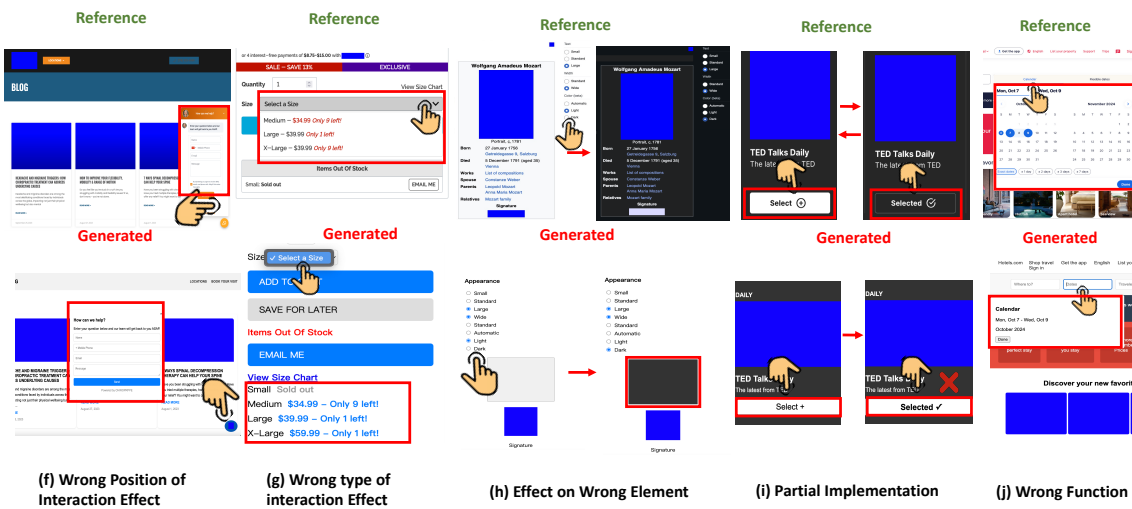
Reference

Reference

Reference

Reference

Reference

BLOG

or 4 interest-free payments of $8.75-$15.00 with

SALE – SAVE 13%

EXCLUSIVE

Quantity 1

View Size Chart

Size Select a Size

Medium – $34.99 Only 9 left!

Large – $39.99 Only 1 left!

X-Large – $39.99 Only 9 left!

Items Out Of Stock

Small: Sold out

EMAIL ME

Wolfgang Amadeus Mozart

Wolfgang Amadeus Mozart

TED Talks Daily

The latest from TED

Select

TED Talks Daily

The latest from TED

Selected

Mon, Oct 7 – Wed, Oct 9

November 2024

Generated

Generated

Generated

Generated

Generated

How can we help?

Size ✓ Select a Size

ADD TO CART

SAVE FOR LATER

Items Out Of Stock

EMAIL ME

View Size Chart

Small Sold out

Medium $34.99 – Only 9 left!

Large $39.99 – Only 1 left!

X–Large $59.99 – Only 1 left!

Appearance

Small

Standard

Large

Wide

Standard

Automatic

Light

Dark

Signature

Appearance

Small

Standard

Large

Wide

Standard

Automatic

Light

Dark

Signature

DAILY

TED Talks Daily

The latest from TED

Select +

DAILY

TED Talks Daily

The latest from TED

Selected ✓

Hotels.com Shop travel Sign in Get the app English List your property

Calendar

Mon, Oct 7 – Wed, Oct 9

October 2024

Done

Discover your new favorit

(f) Wrong Position of Interaction Effect

(g) Wrong type of interaction Effect

(h) Effect on Wrong Element

(i) Partial Implementation

(j) Wrong Function